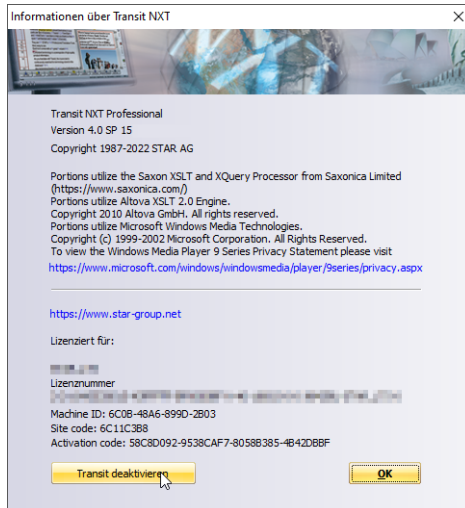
Informationen über Transit NXT

Transit NXT Professional
Version 4.0 SP 15
Copyright 1987-2022 STAR AG

Portions utilize the Saxon XSLT and XQuery Processor from Saxonica Limited (https://www.saxonica.com/)
Portions utilize Altova XSLT 2.0 Engine.
Copyright 2010 Altova GmbH. All rights reserved.
Portions utilize Microsoft Windows Media Technologies.
Copyright (c) 1999-2002 Microsoft Corporation. All Rights Reserved.
To view the Windows Media Player 9 Series Privacy Statement please visit
https://www.microsoft.com/windows/windowsmedia/player/9series/privacy.aspx

https://www.star-group.net

Lizenziert für:

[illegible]
Lizenznummer
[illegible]
Machine ID: 6C0B-48A6-899D-2B03
Site code: 6C11C3B8
Activation code: 58C8D092-9538CAF7-8058B385-4B42DBBF

Transit deaktivieren

OK